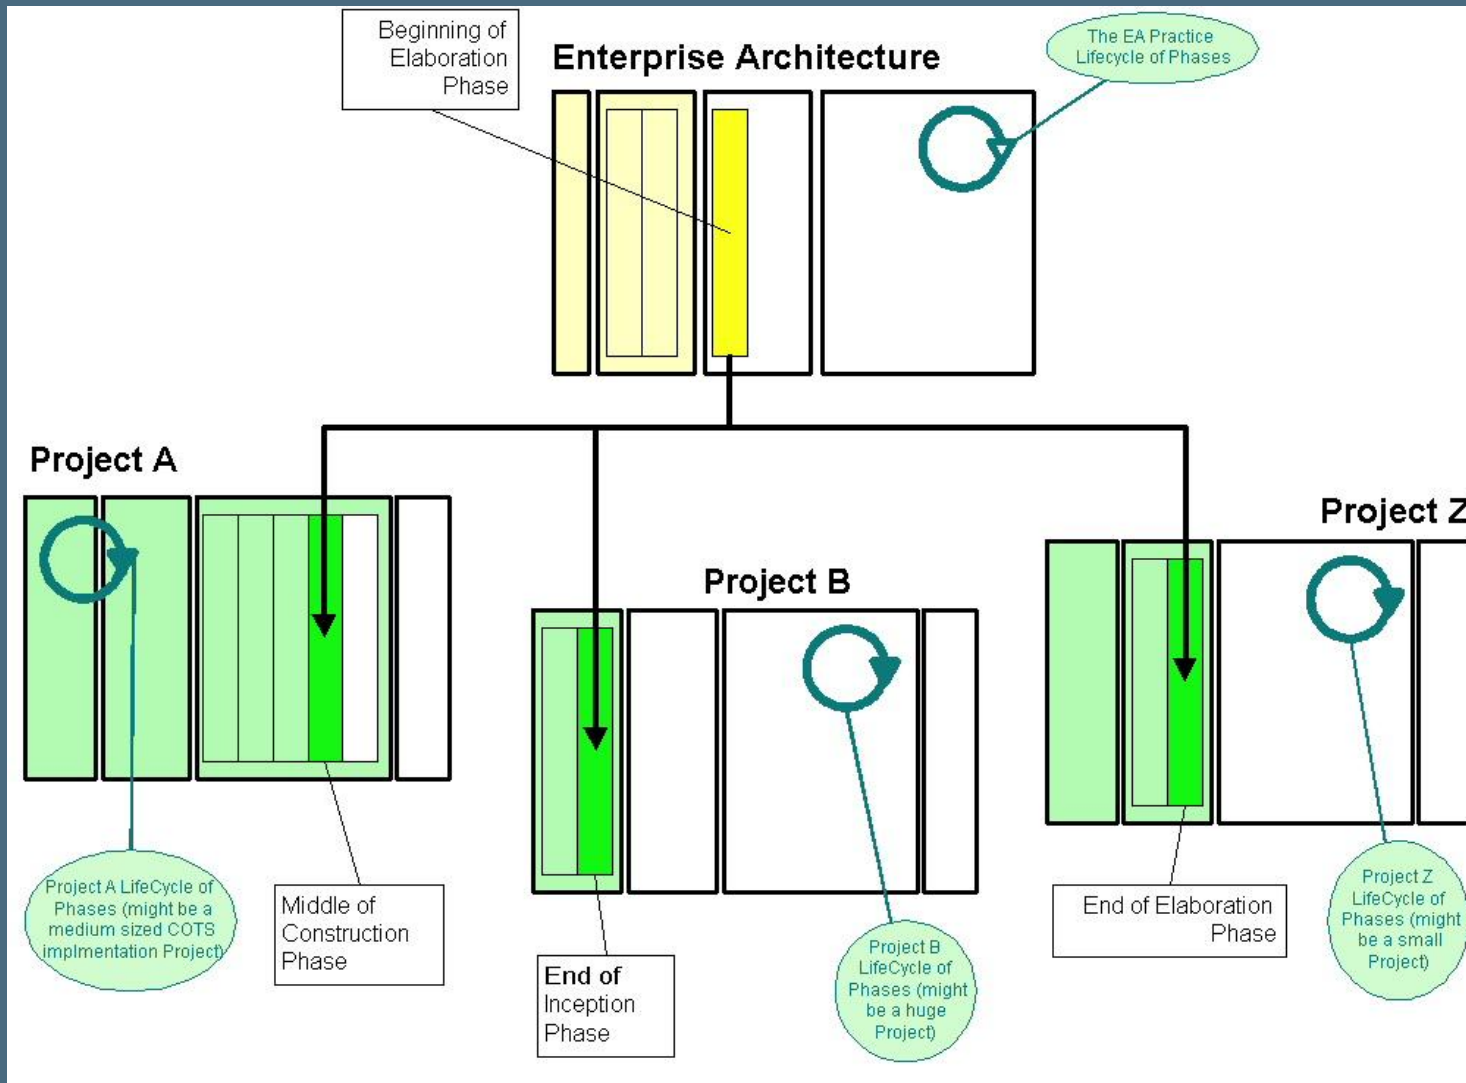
Beginning of Elaboration Phase

Enterprise Architecture

The EA Practice Lifecycle of Phases

Project A

Project B

Project Z

Project A LifeCycle of Phases (might be a medium sized COTS implmentation Project)

Middle of Construction Phase

End of Inception Phase

Project B LifeCycle of Phases (might be a huge Project)

End of Elaboration Phase

Project Z LifeCycle of Phases (might be a small Project)